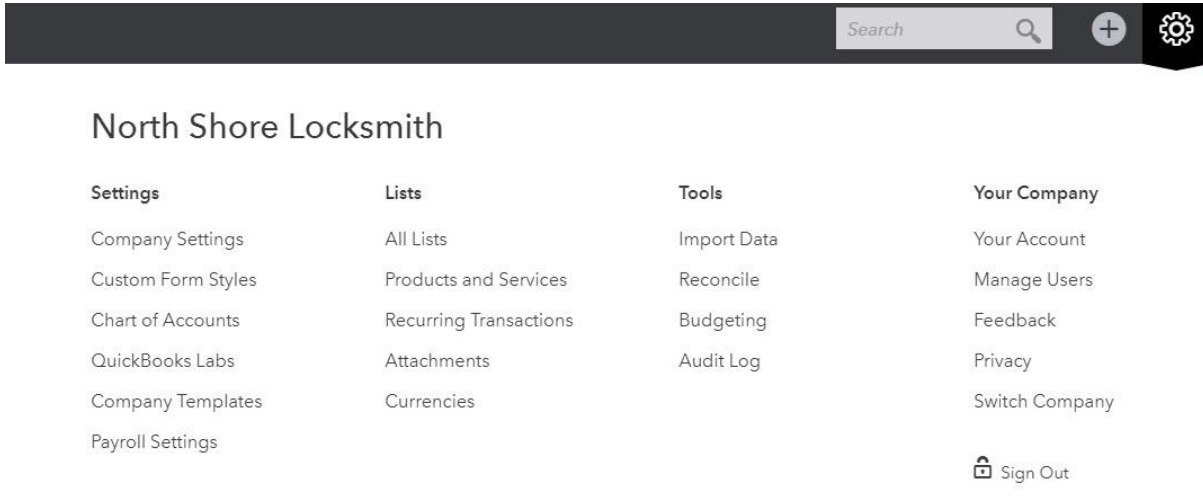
Search

North Shore Locksmith

Settings
Company Settings
Custom Form Styles
Chart of Accounts
QuickBooks Labs
Company Templates
Payroll Settings

Lists
All Lists
Products and Services
Recurring Transactions
Attachments
Currencies

Tools
Import Data
Reconcile
Budgeting
Audit Log

Your Company
Your Account
Manage Users
Feedback
Privacy
Switch Company

Sign Out